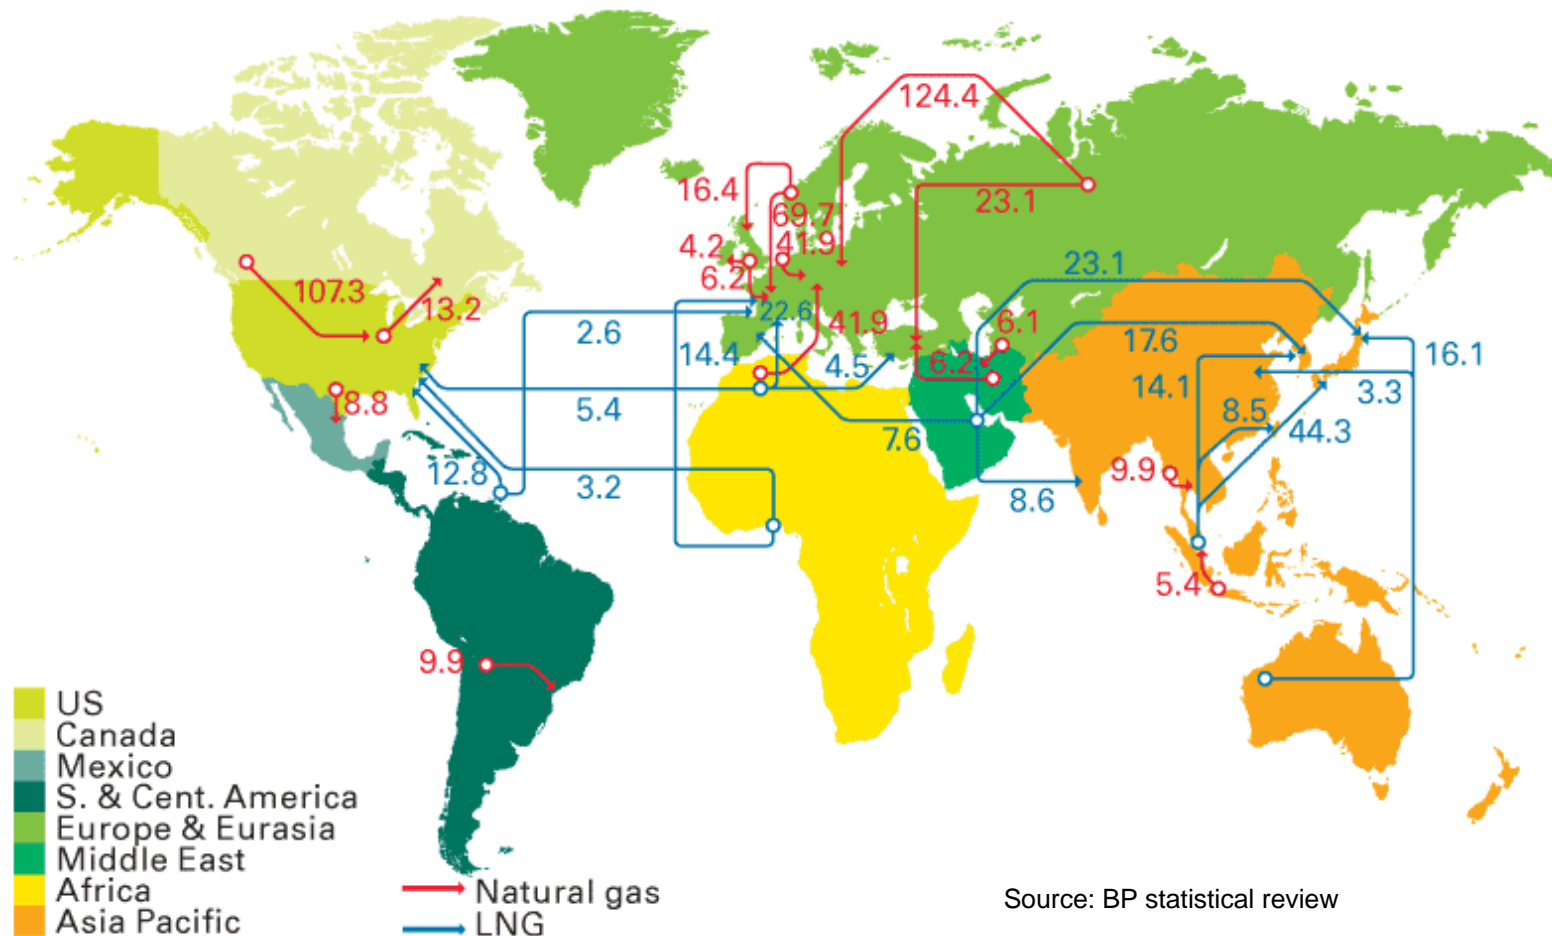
124.4
16.4
69.7
41.9
4.2
6.2
23.1
107.3
13.2
2.6
22.6
41.9
23.1
6.1
17.6
16.1
14.4
4.5
6.2
14.1
3.3
5.4
8.8
8.5
44.3
7.6
12.8
3.2
9.9
8.6
5.4
9.9

US
Canada
Mexico
S. & Cent. America
Europe & Eurasia
Middle East
Africa
Asia Pacific

Natural gas
LNG

Source: BP statistical review